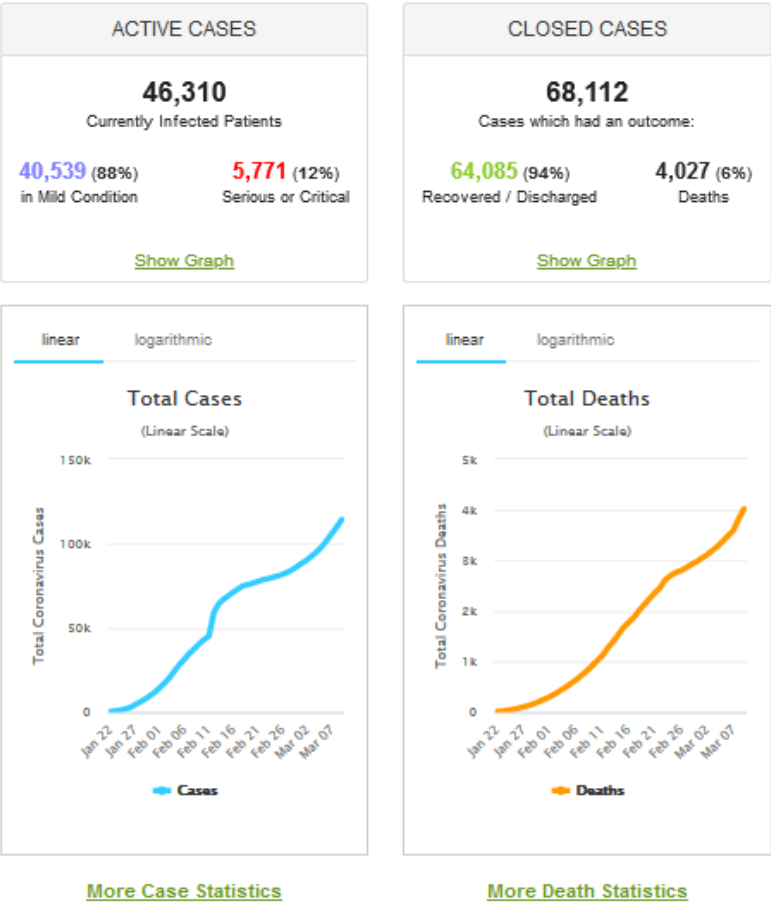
ACTIVE CASES

46,310
Currently Infected Patients

40,539 (88%)
in Mild Condition

5,771 (12%)
Serious or Critical

Show Graph

CLOSED CASES

68,112
Cases which had an outcome:

64,085 (94%)
Recovered / Discharged

4,027 (6%)
Deaths

Show Graph

linear
logarithmic

Total Cases
(Linear Scale)

150k
100k
50k
0

Total Coronavirus Cases

Jan 22
Jan 27
Feb 01
Feb 06
Feb 11
Feb 16
Feb 21
Feb 26
Mar 02
Mar 07

Cases

linear
logarithmic

Total Deaths
(Linear Scale)

5k
4k
3k
2k
1k
0

Total Coronavirus Deaths

Jan 22
Jan 27
Feb 01
Feb 06
Feb 11
Feb 16
Feb 21
Feb 26
Mar 02
Mar 07

Deaths

More Case Statistics

More Death Statistics